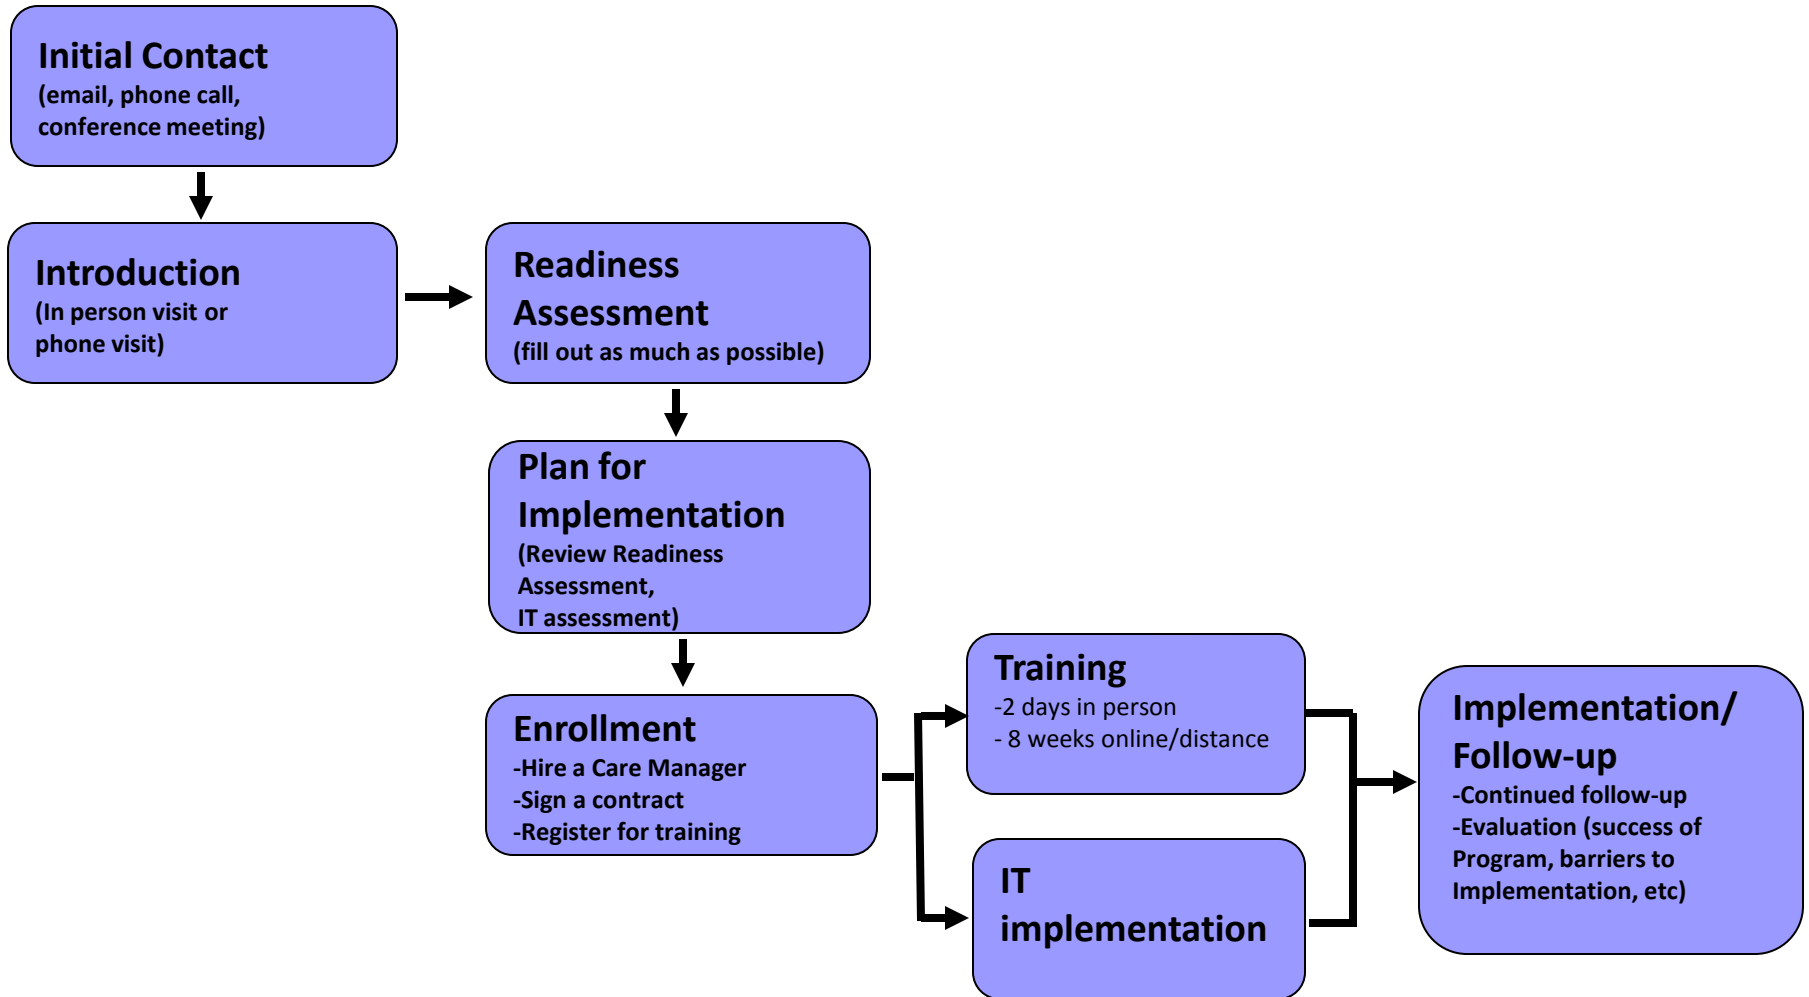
Initial Contact
(email, phone call, conference meeting)

Introduction
(In person visit or phone visit)

Readiness Assessment
(fill out as much as possible)

Plan for Implementation
(Review Readiness Assessment, IT assessment)

Enrollment
-Hire a Care Manager
-Sign a contract
-Register for training

Training
-2 days in person
- 8 weeks online/distance

IT implementation

Implementation/ Follow-up
-Continued follow-up
-Evaluation (success of Program, barriers to Implementation, etc)